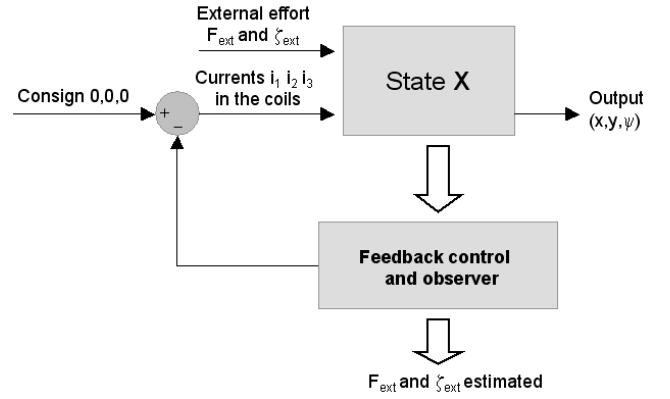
External effort
$F_{ext}$ and $\zeta_{ext}$

Currents $i_1$ $i_2$ $i_3$
in the coils

Consign 0,0,0

+
–

State **X**

Output
$(x,y,\psi)$

Feedback control
and observer

$F_{ext}$ and $\zeta_{ext}$ estimated